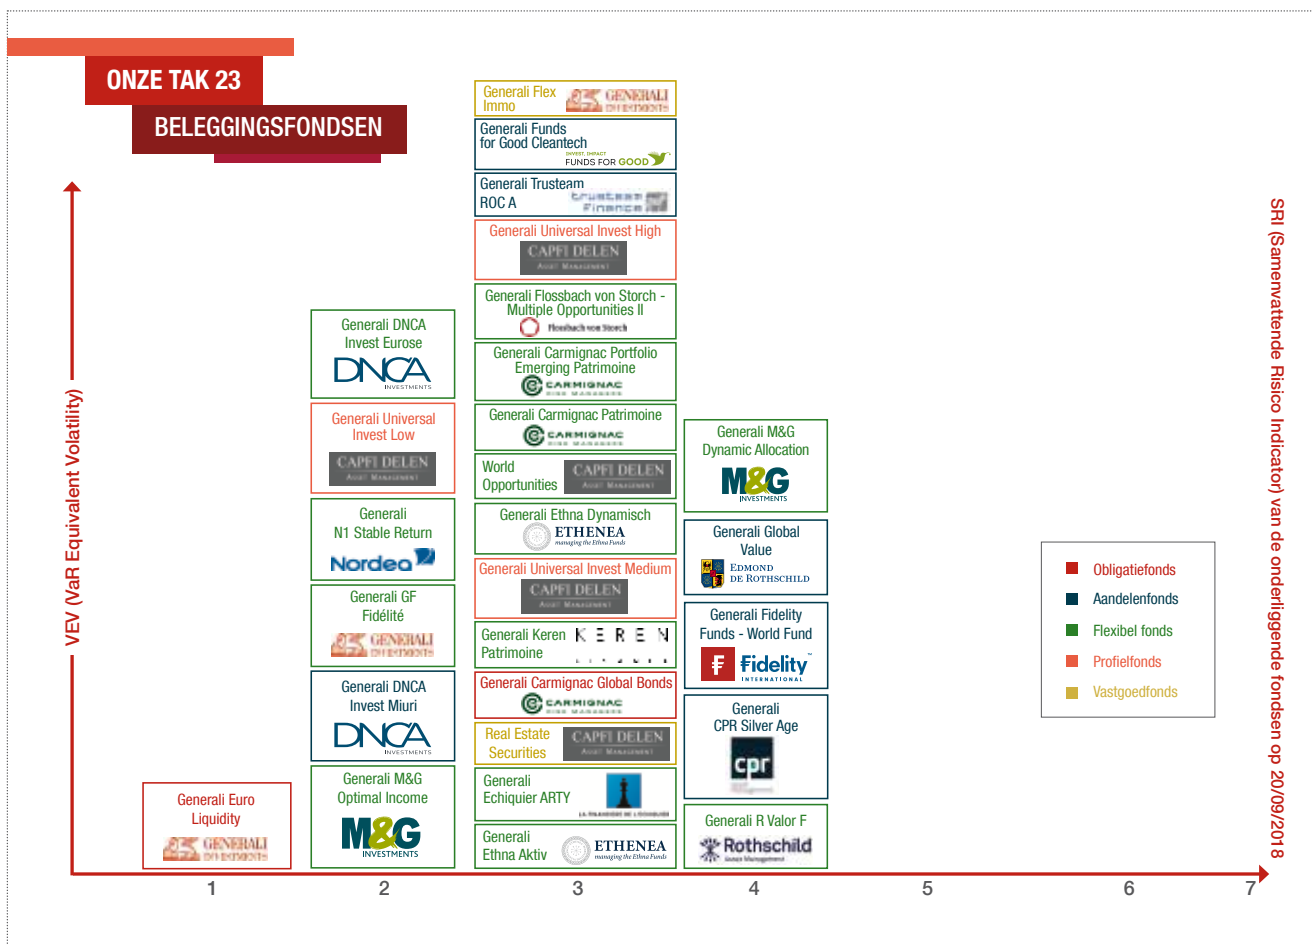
ONZE TAK 23
BELEGGINGSFONDSEN

VEV (VaR Equivalent Volatility)

SRI (Samenvattende Risico Indicator) van de onderliggende fondsen op 20/09/2018

Generali Euro Liquidity
GENERALI INVESTMENTS

Generali DNCA Invest Eurose
DNCA INVESTMENTS

Generali Universal Invest Low
CAPFI DELEN ASSET MANAGEMENT

Generali N1 Stable Return
Nordea

Generali GF Fidélité
GENERALI INVESTMENTS

Generali DNCA Invest Miuri
DNCA INVESTMENTS

Generali M&G Optimal Income
M&G INVESTMENTS

Generali Flex Immo
GENERALI INVESTMENTS

Generali Funds for Good Cleantech
INVEST. IMPACT FUNDS FOR GOOD

Generali Trusteam ROC A
trusteam Finance

Generali Universal Invest High
CAPFI DELEN ASSET MANAGEMENT

Generali Flossbach von Storch - Multiple Opportunities II
Flossbach von Storch

Generali Carmignac Portfolio Emerging Patrimoine
CARMIGNAC RISK MANAGERS

Generali Carmignac Patrimoine
CARMIGNAC RISK MANAGERS

World Opportunities
CAPFI DELEN ASSET MANAGEMENT

Generali Ethna Dynamisch
ETHENEA managing the Ethna Funds

Generali Universal Invest Medium
CAPFI DELEN ASSET MANAGEMENT

Generali Keren Patrimoine
KEREN

Generali Carmignac Global Bonds
CARMIGNAC RISK MANAGERS

Real Estate Securities
CAPFI DELEN ASSET MANAGEMENT

Generali Echiquier ARTY
LA FINANCIERE DE L'ECHIQUIER

Generali Ethna Aktiv
ETHENEA managing the Ethna Funds

Generali M&G Dynamic Allocation
M&G INVESTMENTS

Generali Global Value
EDMOND DE ROTHSCHILD

Generali Fidelity Funds - World Fund
Fidelity INTERNATIONAL

Generali CPR Silver Age
cpr

Generali R Valor F
Rothschild Asset Management

Obligatiefonds
Aandelenfonds
Flexibel fonds
Profielfonds
Vastgoedfonds

1 2 3 4 5 6 7